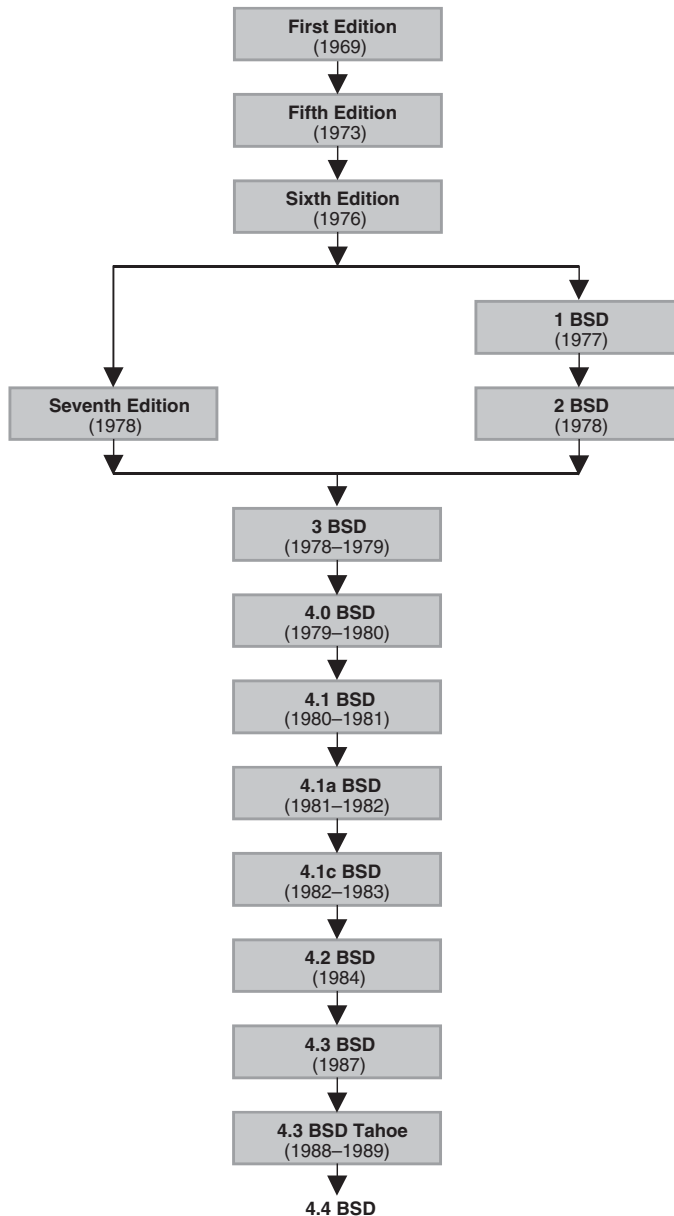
First Edition
(1969)

Fifth Edition
(1973)

Sixth Edition
(1976)

1 BSD
(1977)

Seventh Edition
(1978)

2 BSD
(1978)

3 BSD
(1978–1979)

4.0 BSD
(1979–1980)

4.1 BSD
(1980–1981)

4.1a BSD
(1981–1982)

4.1c BSD
(1982–1983)

4.2 BSD
(1984)

4.3 BSD
(1987)

4.3 BSD Tahoe
(1988–1989)

4.4 BSD